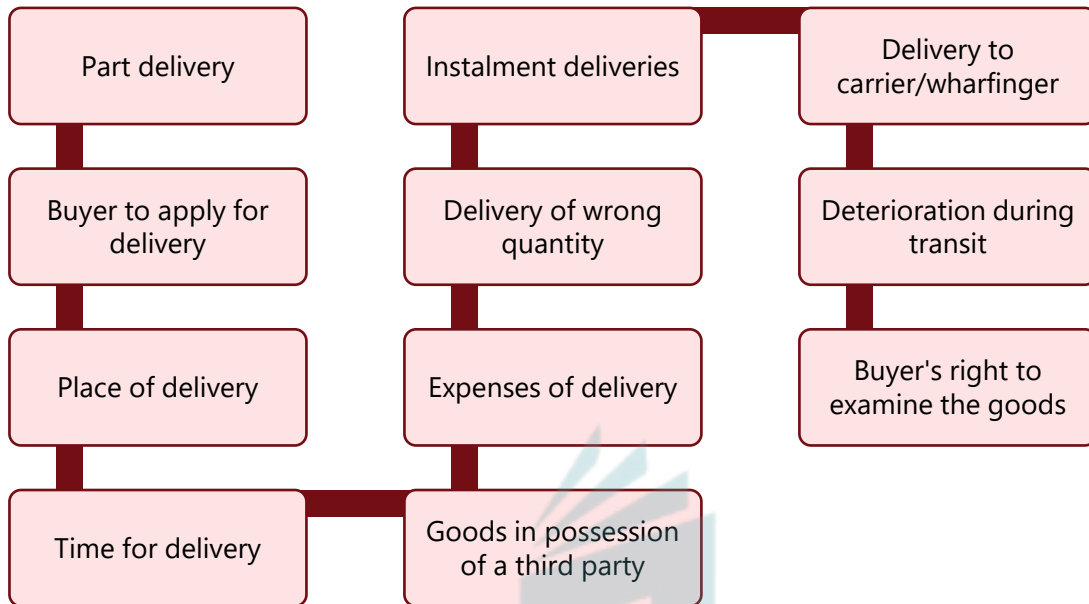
Part delivery

Buyer to apply for delivery

Place of delivery

Time for delivery

Goods in possession of a third party

Expenses of delivery

Delivery of wrong quantity

Instalment deliveries

Delivery to carrier/wharfinger

Deterioration during transit

Buyer's right to examine the goods